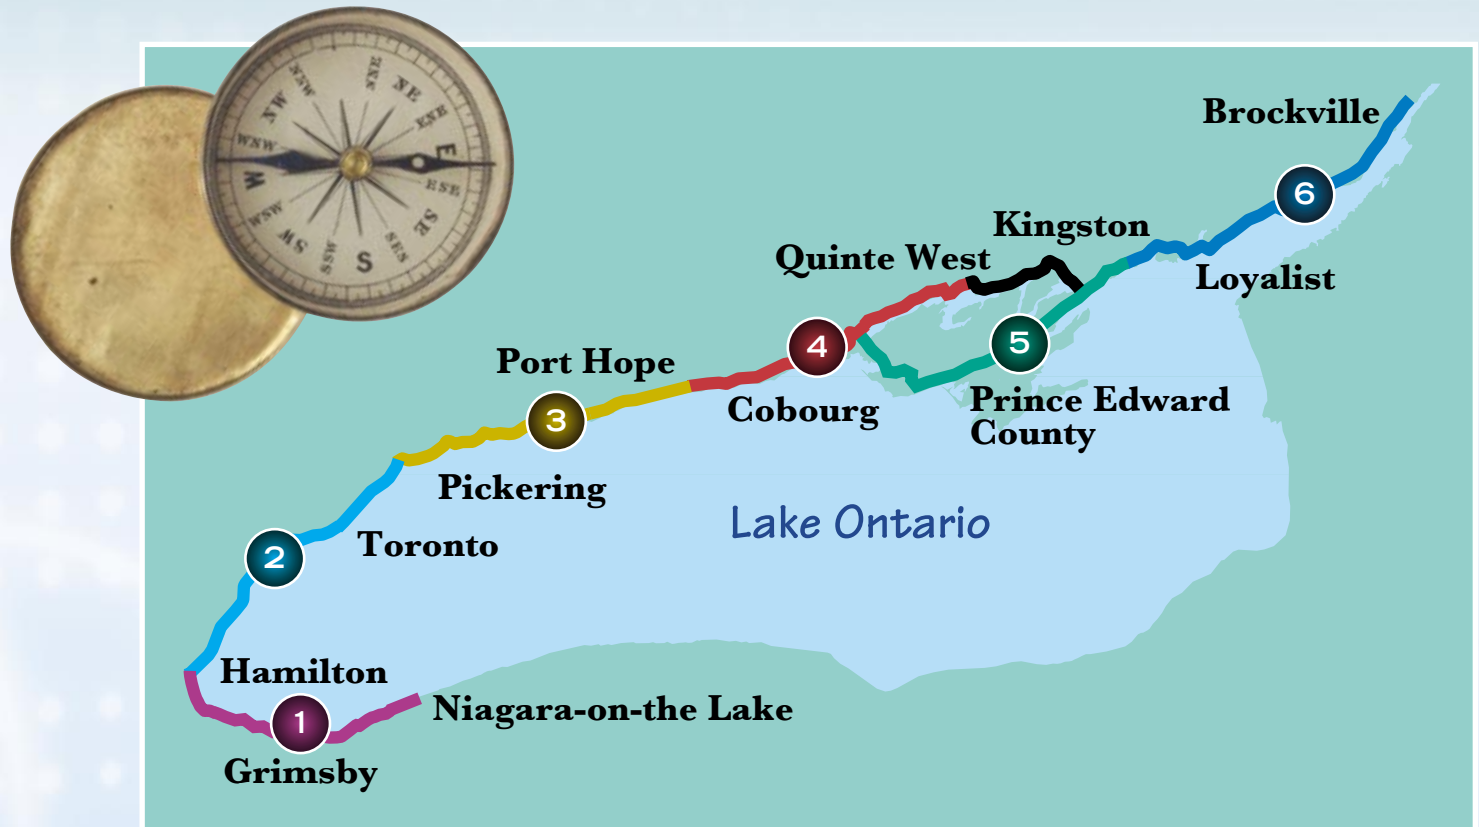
NNW
N
NNE
NE
ENE
NW
WNW
W
E
WSW
ESE
SW
SE
SSW
S
SSE

Brockville
6
Kingston
Quinte West
Loyalist
4
5
Port Hope
3
Cobourg
Prince Edward County
Pickering
Lake Ontario
2
Toronto
Hamilton
1
Niagara-on-the Lake
Grimsby